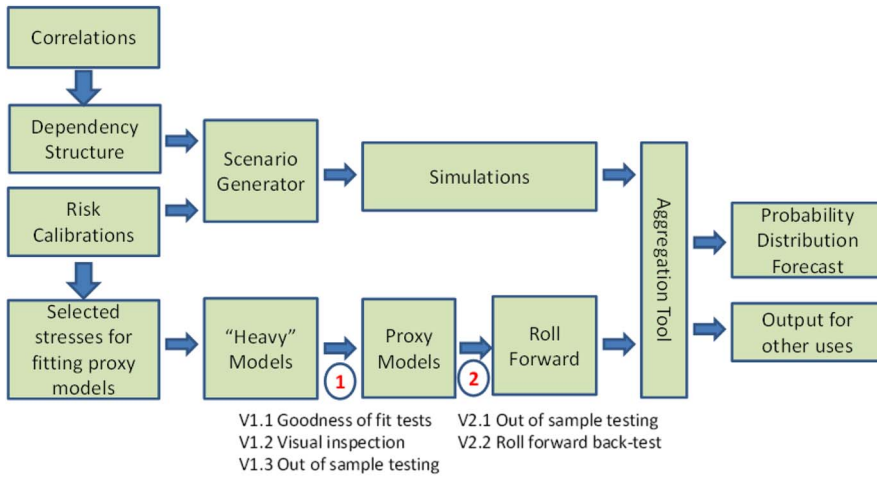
Correlations

Dependency Structure

Risk Calibrations

Scenario Generator

Simulations

Aggregation Tool

Probability Distribution Forecast

Output for other uses

Selected stresses for fitting proxy models

"Heavy" Models

1

Proxy Models

2

Roll Forward

V1.1 Goodness of fit tests
V1.2 Visual inspection
V1.3 Out of sample testing

V2.1 Out of sample testing
V2.2 Roll forward back-test